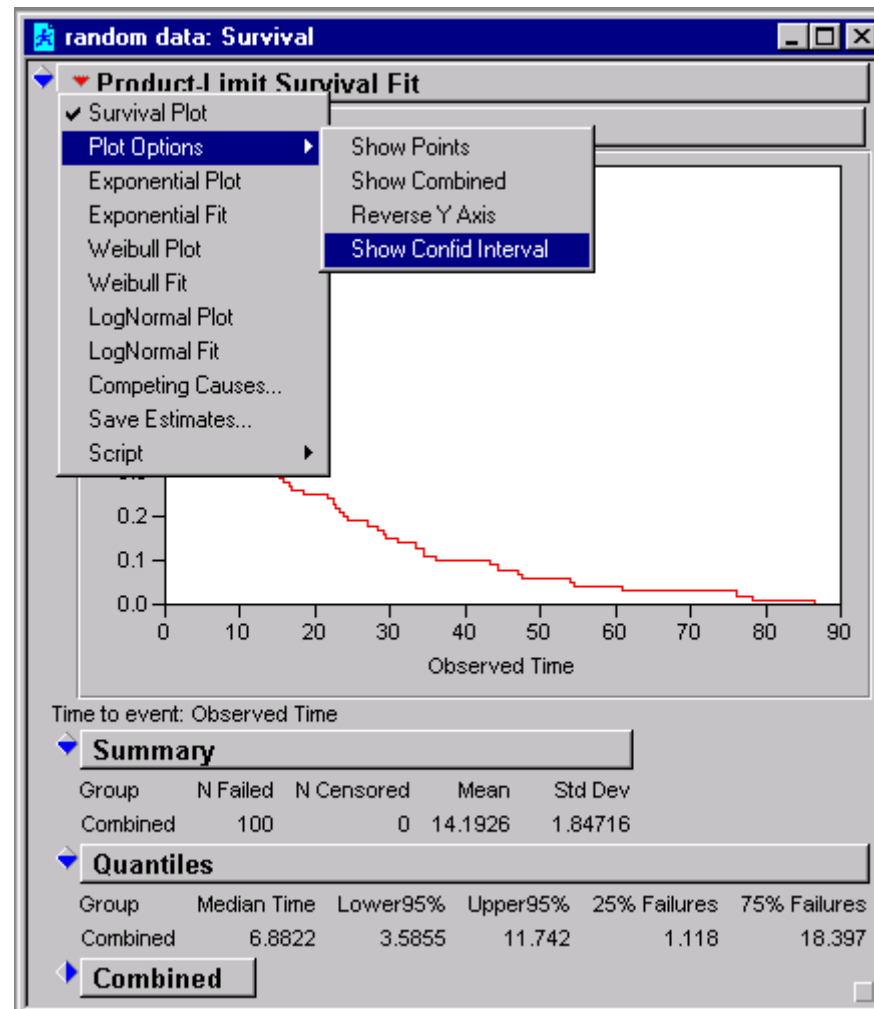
random data: Survival

Product-Limit Survival Fit

✔ Survival Plot
Plot Options
Exponential Plot
Exponential Fit
Weibull Plot
Weibull Fit
LogNormal Plot
LogNormal Fit
Competing Causes...
Save Estimates...
Script

Show Points
Show Combined
Reverse Y Axis
Show Confid Interval

0.2
0.1
0.0
0 10 20 30 40 50 60 70 80 90
Observed Time

Time to event: Observed Time

Summary

| Group | N Failed | N Censored | Mean | Std Dev |
|---|---|---|---|---|
| Combined | 100 | 0 | 14.1926 | 1.84716 |

Quantiles

| Group | Median Time | Lower95% | Upper95% | 25% Failures | 75% Failures |
|---|---|---|---|---|---|
| Combined | 6.8822 | 3.5855 | 11.742 | 1.118 | 18.397 |

Combined